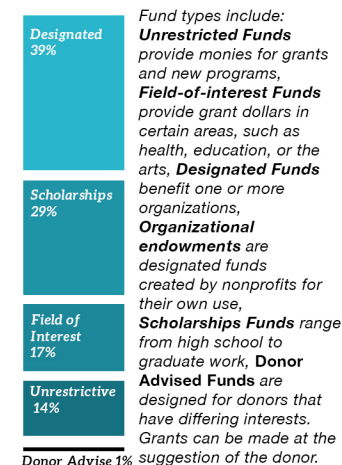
Designated 39%

Scholarships 29%

Field of Interest 17%

Unrestrictive 14%

Donor Advise 1%

Fund types include: **Unrestricted Funds** provide monies for grants and new programs, **Field-of-interest Funds** provide grant dollars in certain areas, such as health, education, or the arts, **Designated Funds** benefit one or more organizations, **Organizational endowments** are designated funds created by nonprofits for their own use, **Scholarships Funds** range from high school to graduate work, **Donor Advised Funds** are designed for donors that have differing interests. Grants can be made at the suggestion of the donor.